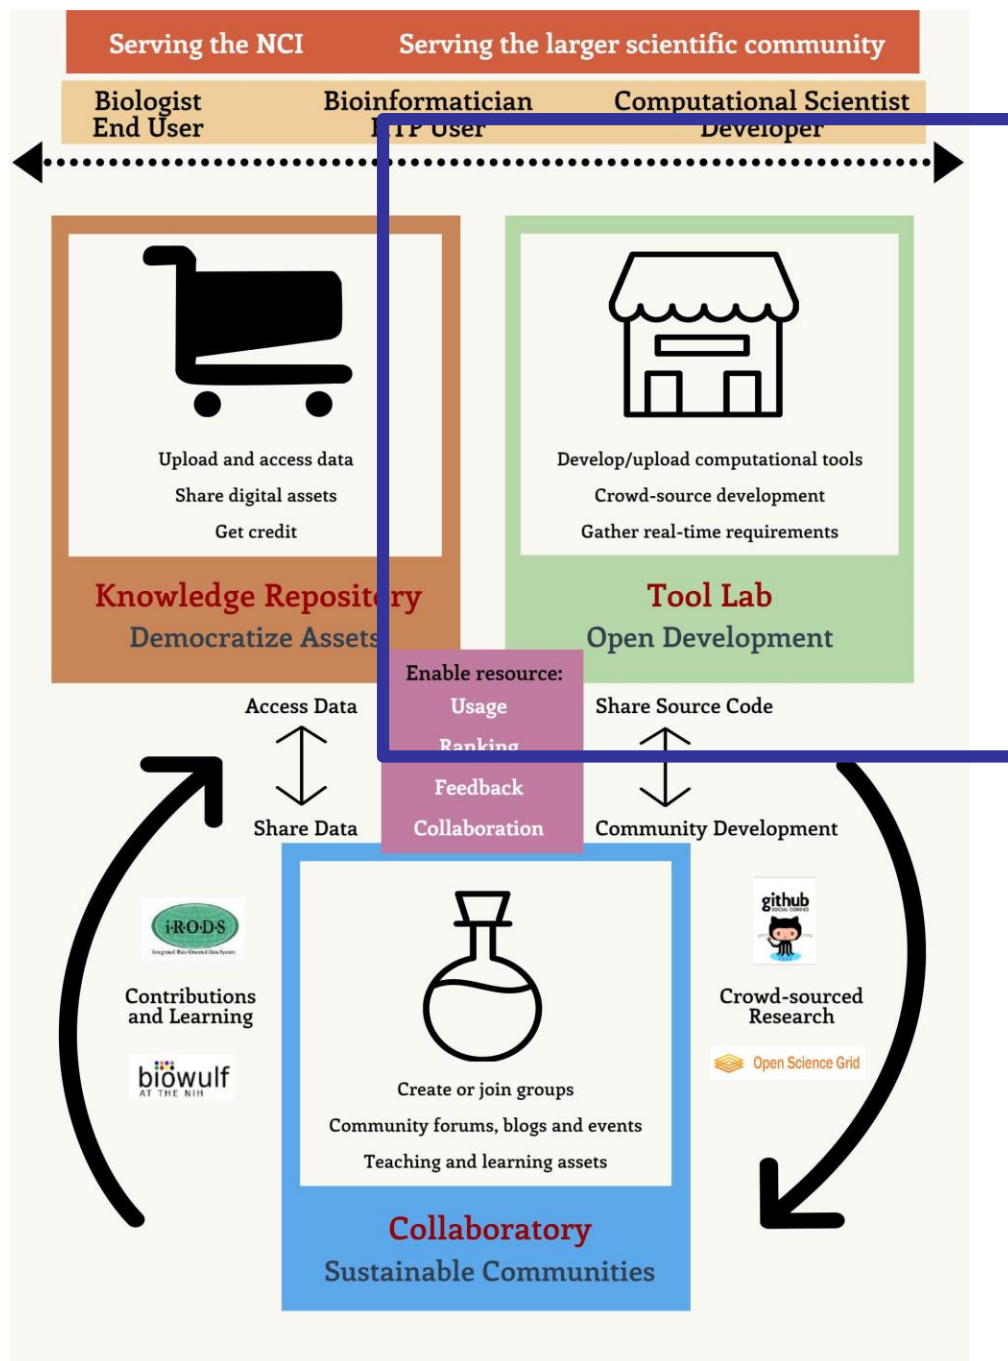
Serving the NCI

Serving the larger scientific community

Biologist
End User

Bioinformatician
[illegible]TP User

Computational Scientist
Developer

Upload and access data
Share digital assets
Get credit

Knowledge Reposit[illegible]ry
Democratize Assets

Develop/upload computational tools
Crowd-source development
Gather real-time requirements

Tool Lab
Open Development

Enable resource:
Usage
Ranking
Feedback
Collaboration

Access Data
Share Data

Share Source Code
Community Development

iRODS

Contributions and Learning

biowulf
AT THE NIH

github

Crowd-sourced Research

Open Science Grid

Create or join groups
Community forums, blogs and events
Teaching and learning assets

Collaboratory
Sustainable Communities